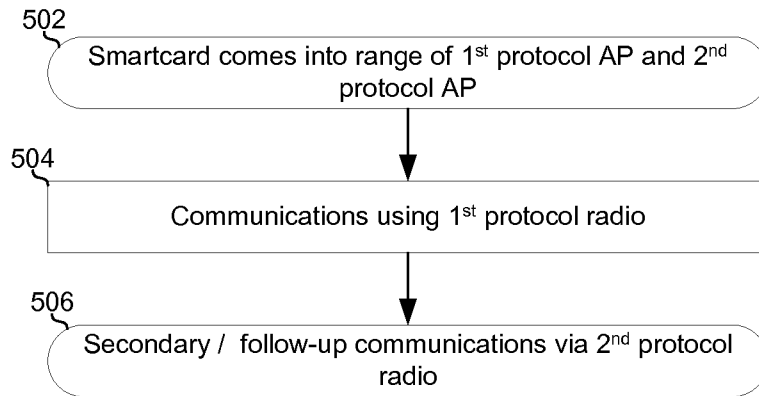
502

Smartcard comes into range of 1$^{st}$ protocol AP and 2$^{nd}$ protocol AP

504

Communications using 1$^{st}$ protocol radio

506

Secondary / follow-up communications via 2$^{nd}$ protocol radio